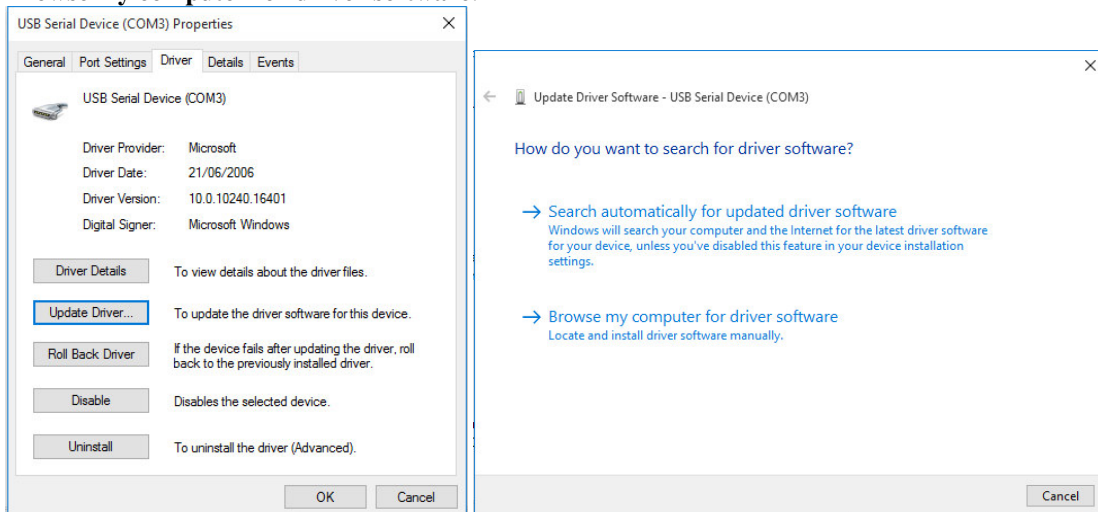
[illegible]

USB Serial Device (COM3) Properties ×

General | Port Settings | Driver | Details | Events

USB Serial Device (COM3)

Driver Provider: Microsoft

Driver Date: 21/06/2006

Driver Version: 10.0.10240.16401

Digital Signer: Microsoft Windows

Driver Details — To view details about the driver files.

Update Driver... — To update the driver software for this device.

Roll Back Driver — If the device fails after updating the driver, roll back to the previously installed driver.

Disable — Disables the selected device.

Uninstall — To uninstall the driver (Advanced).

OK Cancel

×

← Update Driver Software - USB Serial Device (COM3)

How do you want to search for driver software?

→ Search automatically for updated driver software
Windows will search your computer and the Internet for the latest driver software for your device, unless you've disabled this feature in your device installation settings.

→ Browse my computer for driver software
Locate and install driver software manually.

Cancel